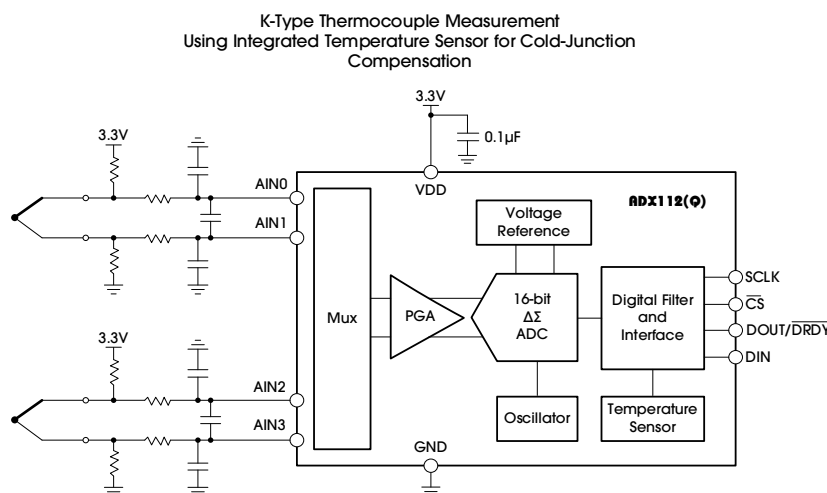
K-Type Thermocouple Measurement
Using Integrated Temperature Sensor for Cold-Junction Compensation

3.3V
0.1µF
3.3V
VDD
AIN0
AIN1
ADX112(Q)
Voltage Reference
Mux
PGA
16-bit
ΔΣ
ADC
Digital Filter and Interface
SCLK
$\overline{CS}$
DOUT/$\overline{DRDY}$
DIN
3.3V
AIN2
AIN3
Oscillator
Temperature Sensor
GND